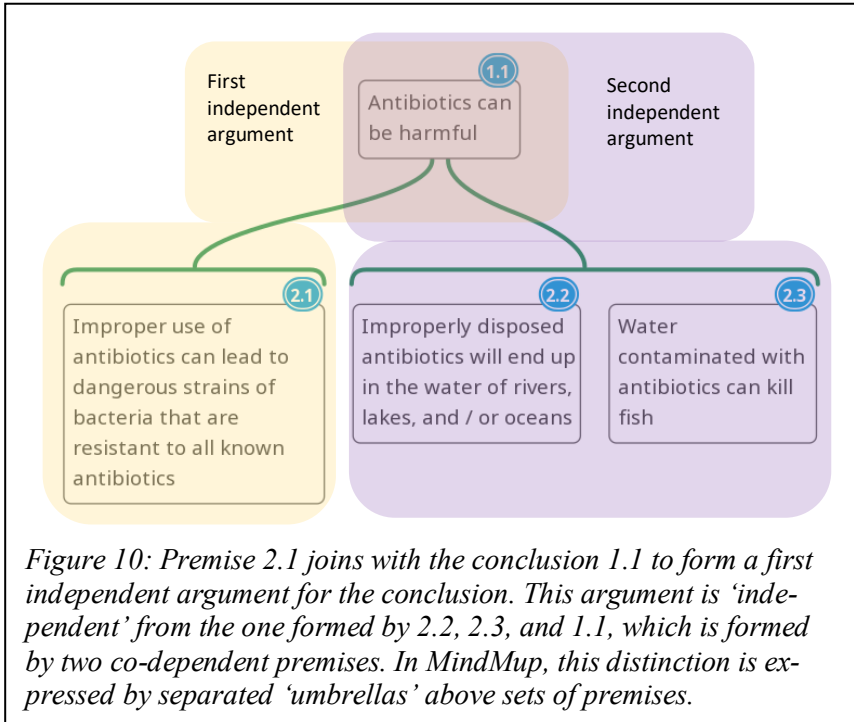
First independent argument

1.1

Antibiotics can be harmful

Second independent argument

2.1

Improper use of antibiotics can lead to dangerous strains of bacteria that are resistant to all known antibiotics

2.2

Improperly disposed antibiotics will end up in the water of rivers, lakes, and / or oceans

2.3

Water contaminated with antibiotics can kill fish

Figure 10: Premise 2.1 joins with the conclusion 1.1 to form a first independent argument for the conclusion. This argument is 'independent' from the one formed by 2.2, 2.3, and 1.1, which is formed by two co-dependent premises. In MindMup, this distinction is expressed by separated 'umbrellas' above sets of premises.